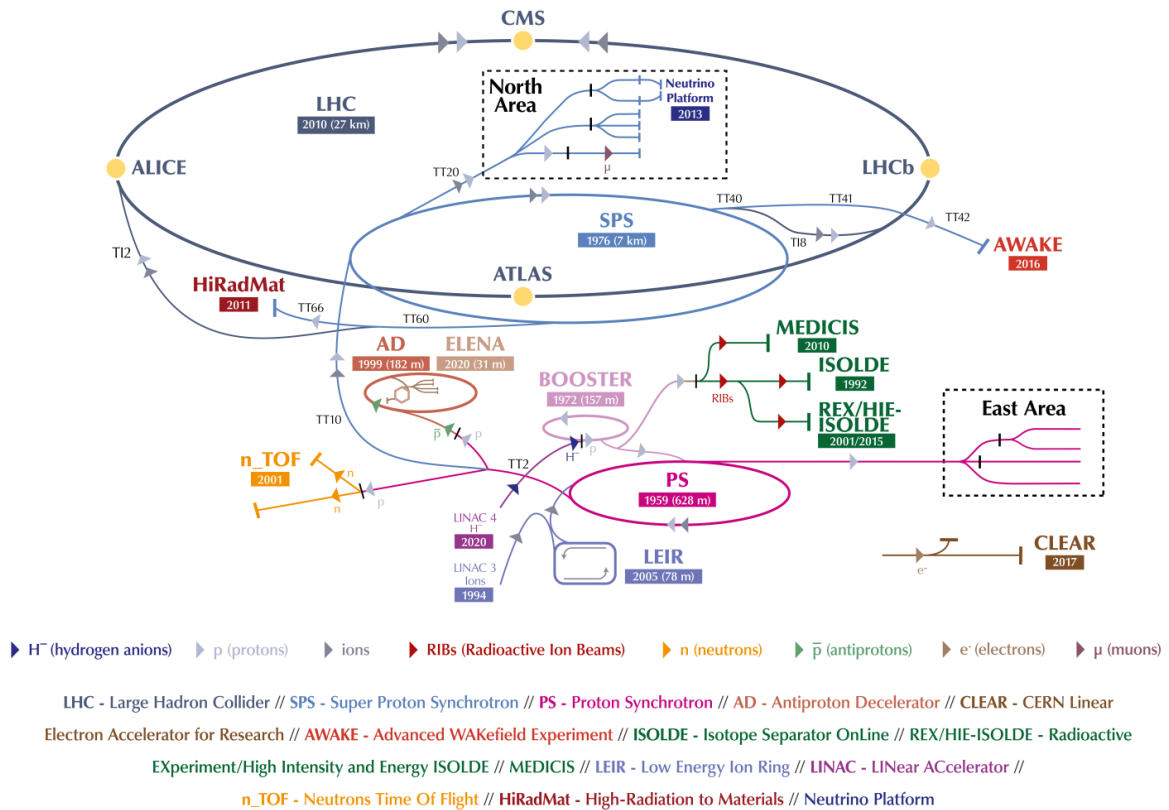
CMS

North Area

Neutrino Platform
2013

LHC
2010 (27 km)

ALICE

LHCb

TT20

μ

TT40

TT41

TT42

SPS
1976 (7 km)

TI8

AWAKE
2016

TI2

ATLAS

HiRadMat
2011

TT66

TT60

MEDICIS
2010

AD
1999 (182 m)

ELENA
2020 (31 m)

ISOLDE
1992

BOOSTER
1972 (157 m)

RIBs

REX/HIE-ISOLDE
2001/2015

East Area

TT10

$\bar{p}$

p

$H^-$

p

n_TOF
2001

n

n

p

TT2

PS
1959 (628 m)

LINAC 4
$H^-$
2020

LINAC 3
Ions
1994

LEIR
2005 (78 m)

CLEAR
2017

$e^-$

$H^-$ (hydrogen anions)   p (protons)   ions   RIBs (Radioactive Ion Beams)   n (neutrons)   $\bar{p}$ (antiprotons)   $e^-$ (electrons)   μ (muons)

LHC - Large Hadron Collider // SPS - Super Proton Synchrotron // PS - Proton Synchrotron // AD - Antiproton Decelerator // CLEAR - CERN Linear Electron Accelerator for Research // AWAKE - Advanced WAKefield Experiment // ISOLDE - Isotope Separator OnLine // REX/HIE-ISOLDE - Radioactive EXperiment/High Intensity and Energy ISOLDE // MEDICIS // LEIR - Low Energy Ion Ring // LINAC - LINear ACcelerator // n_TOF - Neutrons Time Of Flight // HiRadMat - High-Radiation to Materials // Neutrino Platform